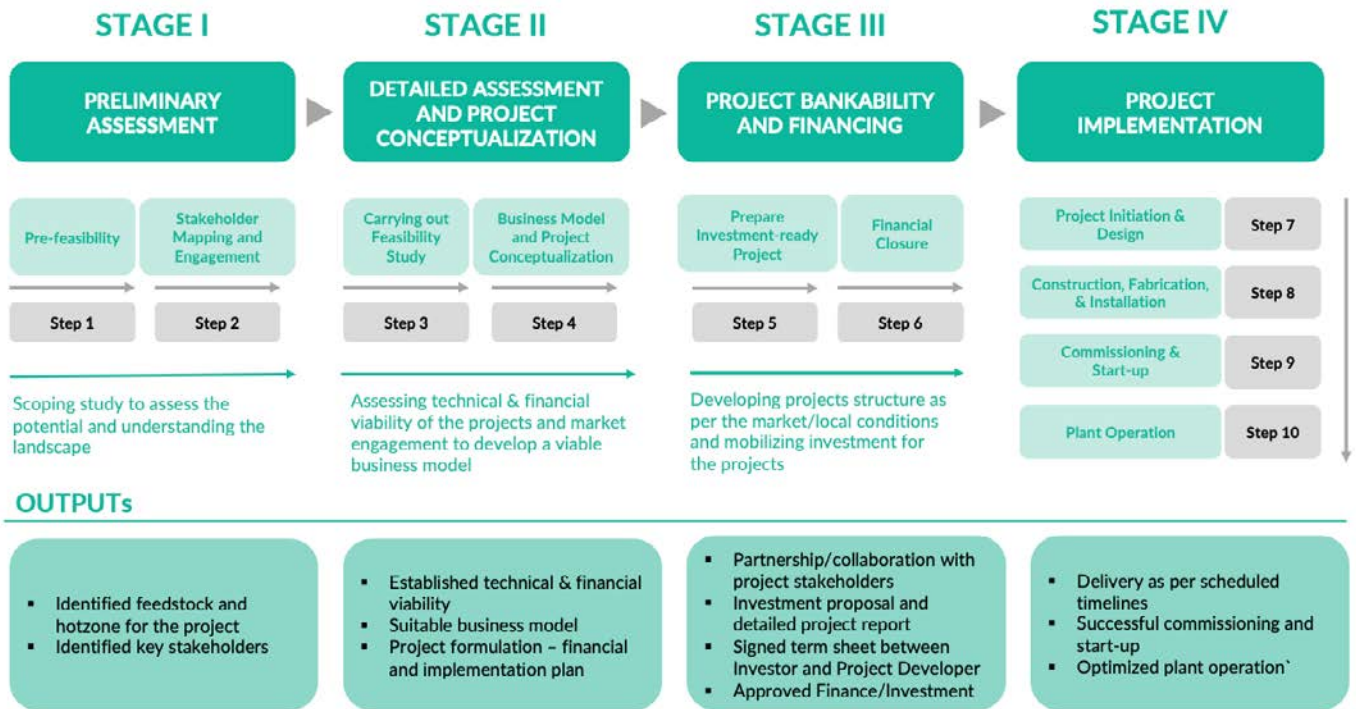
STAGE I

PRELIMINARY ASSESSMENT

Pre-feasibility

Stakeholder Mapping and Engagement

Step 1

Step 2

Scoping study to assess the potential and understanding the landscape

STAGE II

DETAILED ASSESSMENT AND PROJECT CONCEPTUALIZATION

Carrying out Feasibility Study

Business Model and Project Conceptualization

Step 3

Step 4

Assessing technical & financial viability of the projects and market engagement to develop a viable business model

STAGE III

PROJECT BANKABILITY AND FINANCING

Prepare Investment-ready Project

Financial Closure

Step 5

Step 6

Developing projects structure as per the market/local conditions and mobilizing investment for the projects

STAGE IV

PROJECT IMPLEMENTATION

Project Initiation & Design

Step 7

Construction, Fabrication, & Installation

Step 8

Commissioning & Start-up

Step 9

Plant Operation

Step 10

OUTPUTs

▪ Identified feedstock and hotzone for the project
▪ Identified key stakeholders

▪ Established technical & financial viability
▪ Suitable business model
▪ Project formulation – financial and implementation plan

▪ Partnership/collaboration with project stakeholders
▪ Investment proposal and detailed project report
▪ Signed term sheet between Investor and Project Developer
▪ Approved Finance/Investment

▪ Delivery as per scheduled timelines
▪ Successful commissioning and start-up
▪ Optimized plant operation`